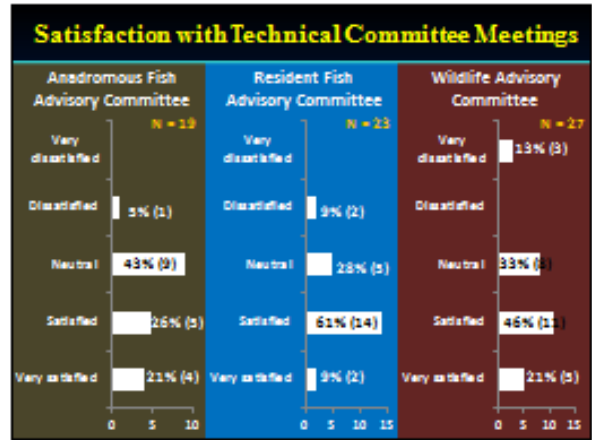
Satisfaction with Technical Committee Meetings

Anadromous Fish Advisory Committee

N = 19

Very dissatisfied

Dissatisfied 5% (1)

Neutral 43% (9)

Satisfied 26% (5)

Very satisfied 21% (4)

0 5 10

Resident Fish Advisory Committee

N = 23

Very dissatisfied

Dissatisfied 9% (2)

Neutral 28% (5)

Satisfied 61% (14)

Very satisfied 9% (2)

0 5 10 15

Wildlife Advisory Committee

N = 27

Very dissatisfied 13% (3)

Dissatisfied

Neutral 33% ([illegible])

Satisfied 46% (11)

Very satisfied 21% (5)

0 5 10 15